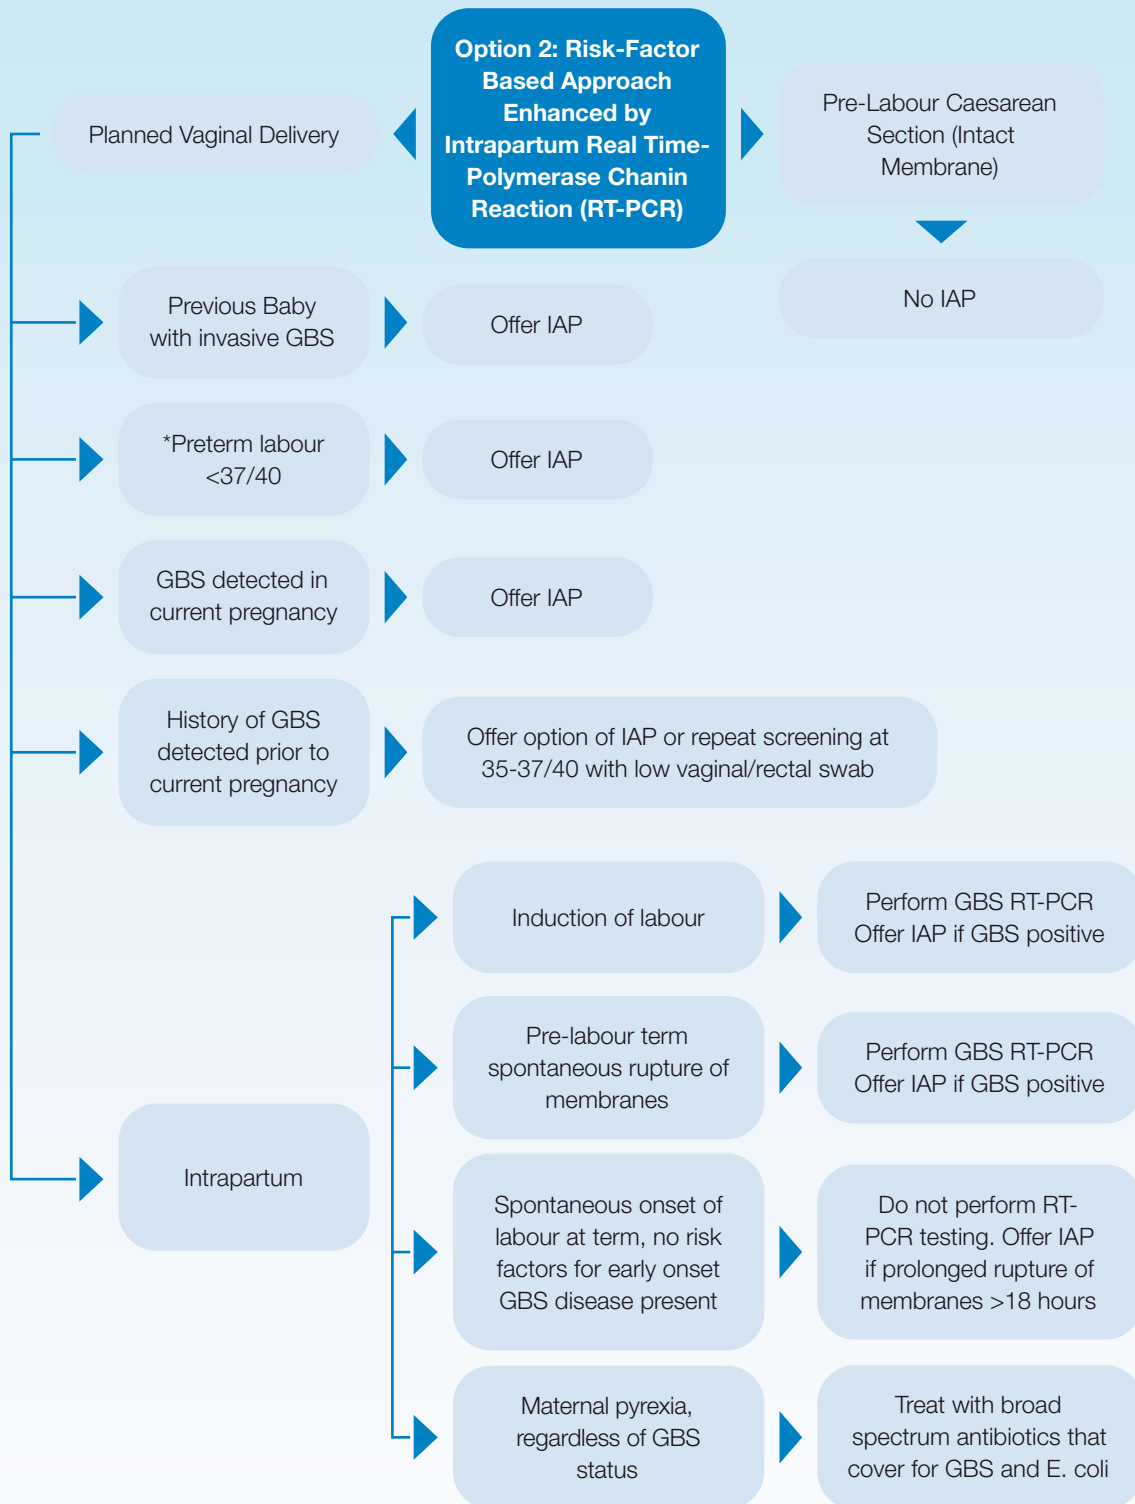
Option 2: Risk-Factor Based Approach Enhanced by Intrapartum Real Time-Polymerase Chanin Reaction (RT-PCR)

Planned Vaginal Delivery

Pre-Labour Caesarean Section (Intact Membrane)

No IAP

Previous Baby with invasive GBS

Offer IAP

*Preterm labour <37/40

Offer IAP

GBS detected in current pregnancy

Offer IAP

History of GBS detected prior to current pregnancy

Offer option of IAP or repeat screening at 35-37/40 with low vaginal/rectal swab

Intrapartum

Induction of labour

Perform GBS RT-PCR Offer IAP if GBS positive

Pre-labour term spontaneous rupture of membranes

Perform GBS RT-PCR Offer IAP if GBS positive

Spontaneous onset of labour at term, no risk factors for early onset GBS disease present

Do not perform RT-PCR testing. Offer IAP if prolonged rupture of membranes >18 hours

Maternal pyrexia, regardless of GBS status

Treat with broad spectrum antibiotics that cover for GBS and E. coli